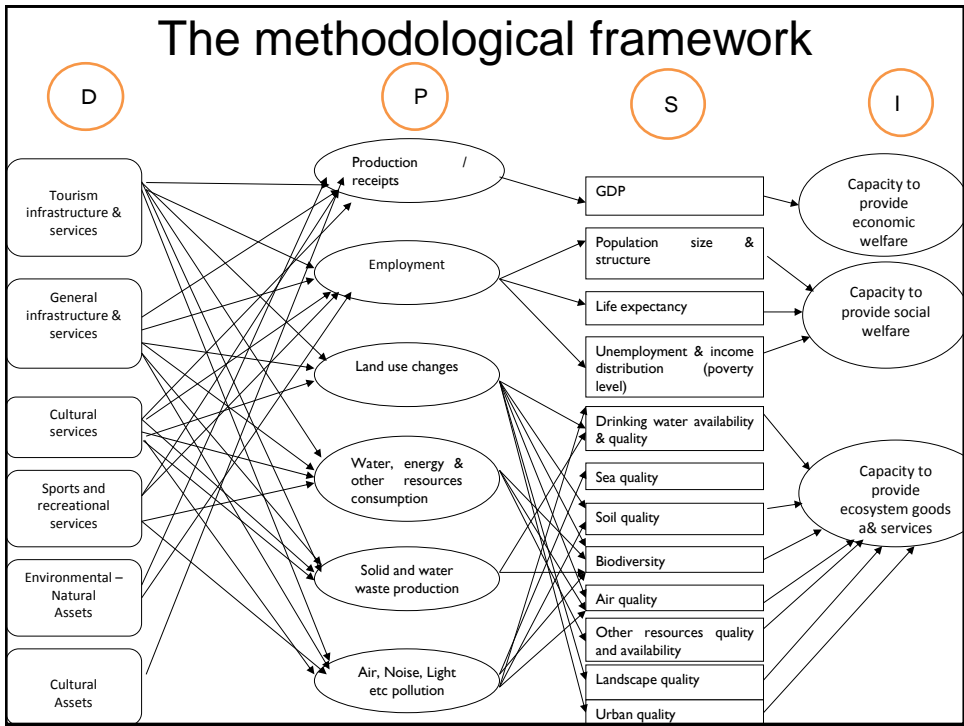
The methodological framework

D

P

S

I

Tourism infrastructure & services

General infrastructure & services

Cultural services

Sports and recreational services

Environmental – Natural Assets

Cultural Assets

Production / receipts

Employment

Land use changes

Water, energy & other resources consumption

Solid and water waste production

Air, Noise, Light etc pollution

GDP

Population size & structure

Life expectancy

Unemployment & income distribution (poverty level)

Drinking water availability & quality

Sea quality

Soil quality

Biodiversity

Air quality

Other resources quality and availability

Landscape quality

Urban quality

Capacity to provide economic welfare

Capacity to provide social welfare

Capacity to provide ecosystem goods a& services